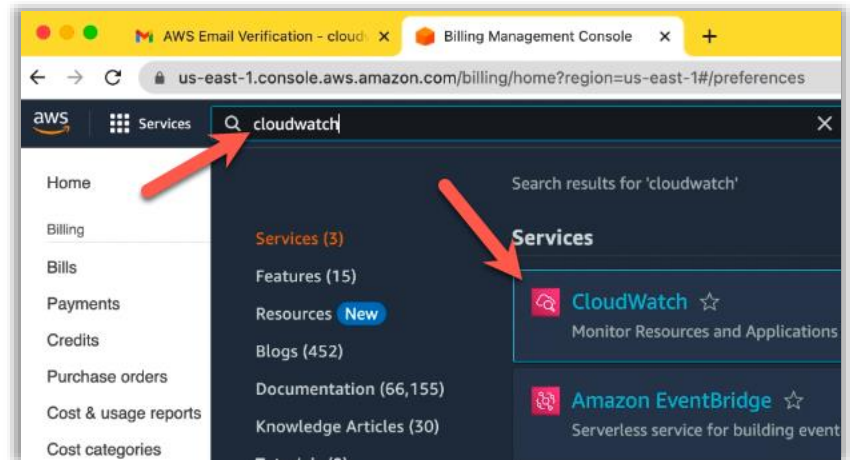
AWS Email Verification - cloud ×
Billing Management Console ×
+
← → C us-east-1.console.aws.amazon.com/billing/home?region=us-east-1#/preferences
aws
Services
cloudwatch
×
Home
Billing
Bills
Payments
Credits
Purchase orders
Cost & usage reports
Cost categories
Search results for 'cloudwatch'
Services (3)
Features (15)
Resources New
Blogs (452)
Documentation (66,155)
Knowledge Articles (30)
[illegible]
Services
CloudWatch ☆
Monitor Resources and Applications
Amazon EventBridge ☆
Serverless service for building event